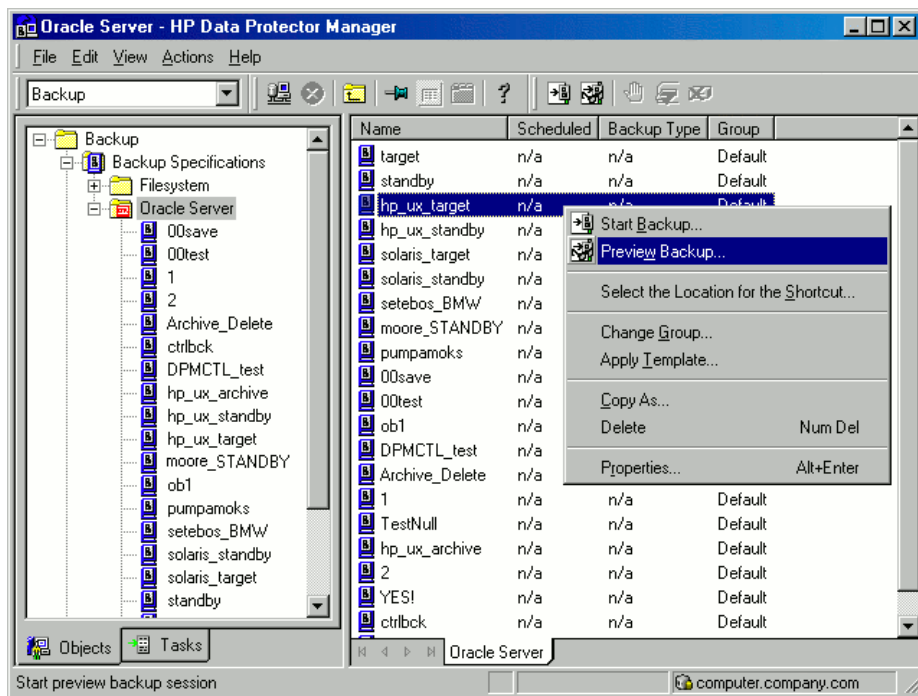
Oracle Server - HP Data Protector Manager

File Edit View Actions Help

Backup

Backup
Backup Specifications
Filesystem
Oracle Server
00save
00test
1
2
Archive_Delete
ctrlbck
DPMCTL_test
hp_ux_archive
hp_ux_standby
hp_ux_target
moore_STANDBY
ob1
pumpamoks
setebos_BMW
solaris_standby
solaris_target
standby

| Name | Scheduled | Backup Type | Group |
|---|---|---|---|
| target | n/a | n/a | Default |
| standby | n/a | n/a | Default |
| hp_ux_target | n/a | n/a | Default |
| hp_ux_standby | n/a | | |
| solaris_target | n/a | | |
| solaris_standby | n/a | | |
| setebos_BMW | n/a | | |
| moore_STANDBY | n/a | | |
| pumpamoks | n/a | | |
| 00save | n/a | | |
| 00test | n/a | | |
| ob1 | n/a | | |
| DPMCTL_test | n/a | | |
| Archive_Delete | n/a | | |
| 1 | n/a | n/a | Default |
| TestNull | n/a | n/a | Default |
| hp_ux_archive | n/a | n/a | Default |
| 2 | n/a | n/a | Default |
| YES! | n/a | n/a | Default |
| ctrlbck | n/a | n/a | Default |

Start Backup...
Preview Backup...
Select the Location for the Shortcut...
Change Group...
Apply Template...
Copy As...
Delete Num Del
Properties... Alt+Enter

Objects Tasks

Oracle Server

Start preview backup session
computer.company.com